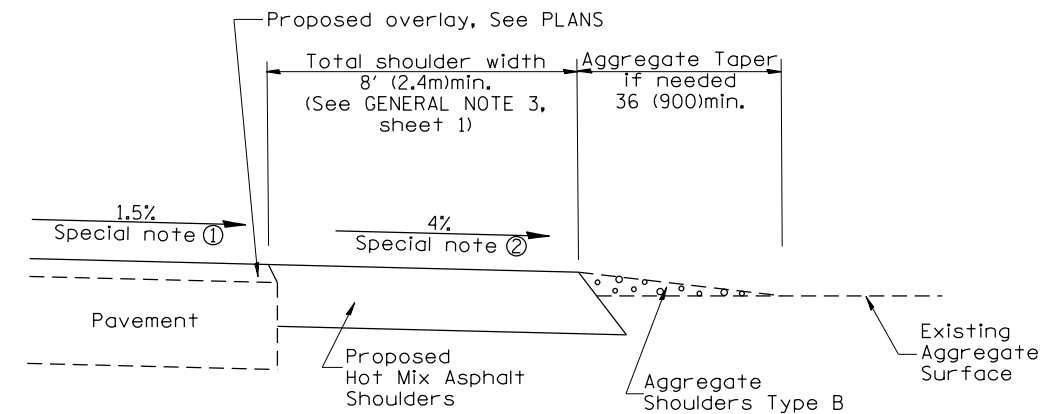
Proposed overlay, See PLANS

Total shoulder width
8' (2.4m)min.
(See GENERAL NOTE 3, sheet 1)

Aggregate Taper
if needed
36 (900)min.

1.5%
Special note ①

4%
Special note ②

Pavement

Proposed
Hot Mix Asphalt
Shoulders

Aggregate
Shoulders Type B

Existing
Aggregate
Surface